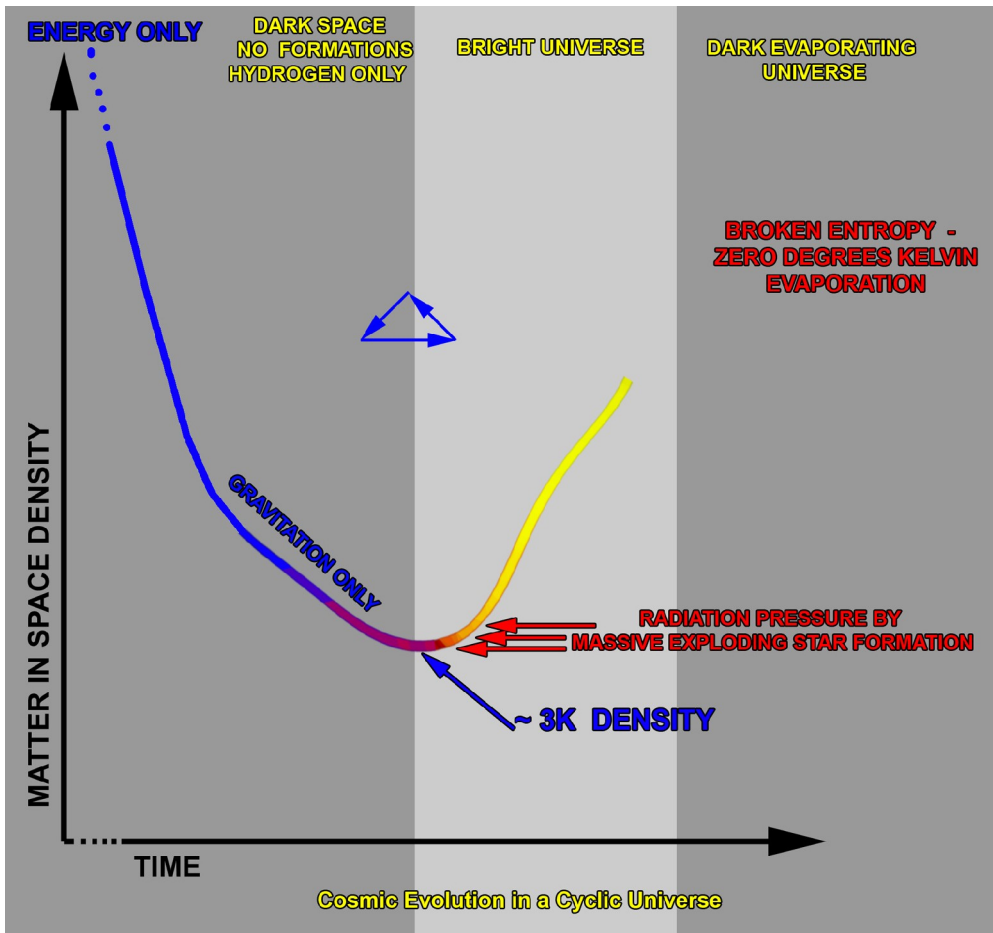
ENERGY ONLY

DARK SPACE
NO FORMATIONS
HYDROGEN ONLY

BRIGHT UNIVERSE

DARK EVAPORATING UNIVERSE

BROKEN ENTROPY - ZERO DEGREES KELVIN EVAPORATION

GRAVITATION ONLY

RADIATION PRESSURE BY MASSIVE EXPLODING STAR FORMATION

~ 3K DENSITY

MATTER IN SPACE DENSITY

TIME

Cosmic Evolution in a Cyclic Universe